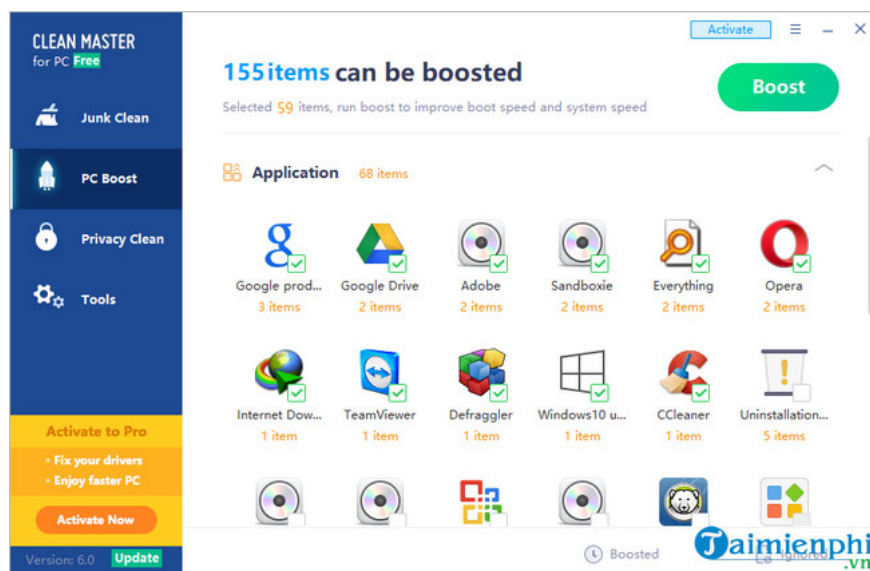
CLEAN MASTER
for PC Free

Junk Clean

PC Boost

Privacy Clean

Tools

Activate to Pro

• Fix your drivers
• Enjoy faster PC

Activate Now

Version: 6.0 Update

Activate

155items can be boosted

Selected 59 items, run boost to improve boot speed and system speed

Boost

Application 68 items

Google prod... 3 items
Google Drive 2 items
Adobe 2 items
Sandboxie 2 items
Everything 2 items
Opera 2 items

Internet Dow... 1 item
TeamViewer 1 item
Defraggler 1 item
Windows10 u... 1 item
CCleaner 1 item
Uninstallation... 5 items

Boosted

Ignored

Taimienphi.vn